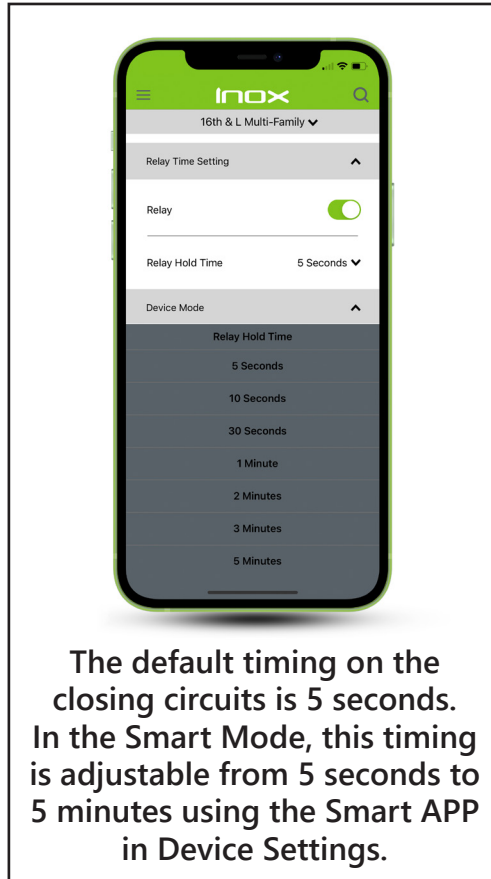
INOX

16th & L Multi-Family

Relay Time Setting

Relay

Relay Hold Time 5 Seconds

Device Mode

Relay Hold Time

5 Seconds

10 Seconds

30 Seconds

1 Minute

2 Minutes

3 Minutes

5 Minutes

The default timing on the closing circuits is 5 seconds. In the Smart Mode, this timing is adjustable from 5 seconds to 5 minutes using the Smart APP in Device Settings.